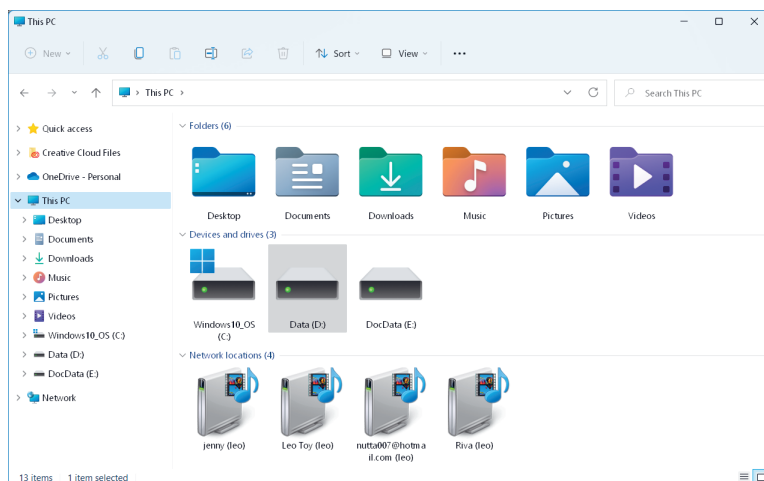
This PC

New

Sort

View

...

This PC >

Search This PC

Quick access

Creative Cloud Files

OneDrive - Personal

This PC

Desktop

Documents

Downloads

Music

Pictures

Videos

Windows10_OS (C:)

Data (D:)

DocData (E:)

Network

Folders (6)

Desktop

Documents

Downloads

Music

Pictures

Videos

Devices and drives (3)

Windows10_OS (C:)

Data (D:)

DocData (E:)

Network locations (4)

jenny (leo)

Leo Toy (leo)

nutta007@hotmail.com (leo)

Riva (leo)

13 items 1 item selected